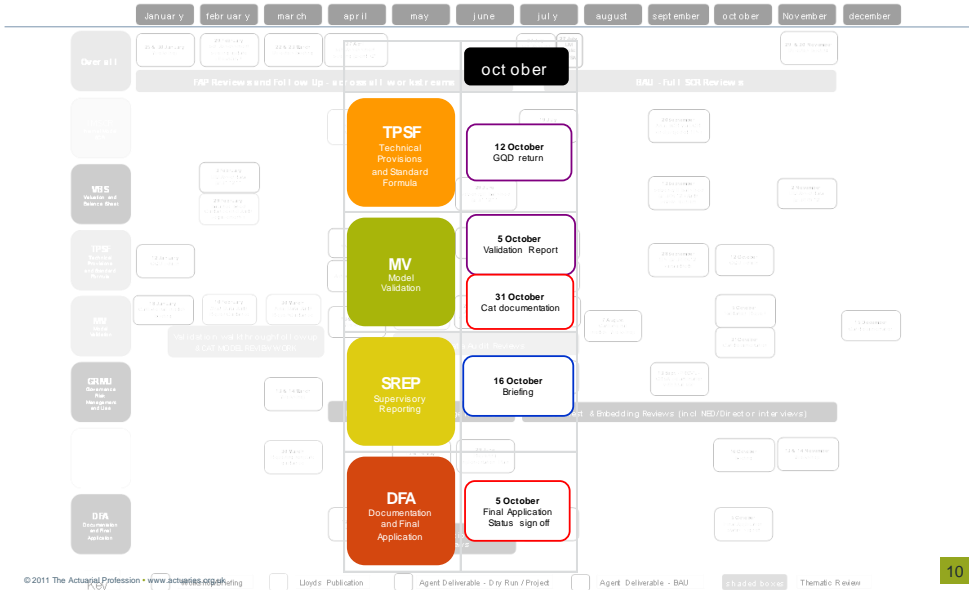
January february march april may june july august september october November december

october

TAP Reviews and Follow Up - across all workstreams

BAU - Full SCR Reviews

Overall

VBS

TPSF

MV

GRMU

DFA

TPSF
Technical Provisions and Standard Formula

12 October
GQD return

MV
Model Validation

5 October
Validation Report

31 October
Cat documentation

SREP
Supervisory Reporting

16 October
Briefing

DFA
Documentation and Final Application

5 October
Final Application Status sign off

& Embedding Reviews (incl NED/Director interviews)

© 2011 The Actuarial Profession • www.actuaries.org.uk

Key

Lloyds Publication

Agent Deliverable - Dry Run / Project

Agent Deliverable - BAU

shaded boxes

Thematic Review

10